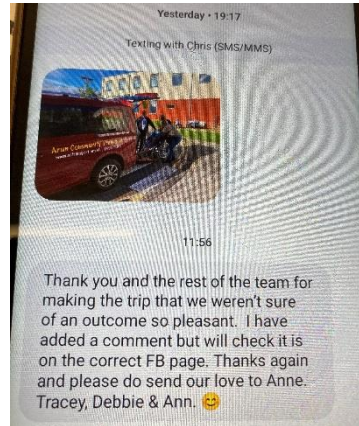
Yesterday • 19:17

Texting with Chris (SMS/MMS)

Arun Community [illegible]

11:56

Thank you and the rest of the team for making the trip that we weren't sure of an outcome so pleasant. I have added a comment but will check it is on the correct FB page. Thanks again and please do send our love to Anne. Tracey, Debbie & Ann. 😊